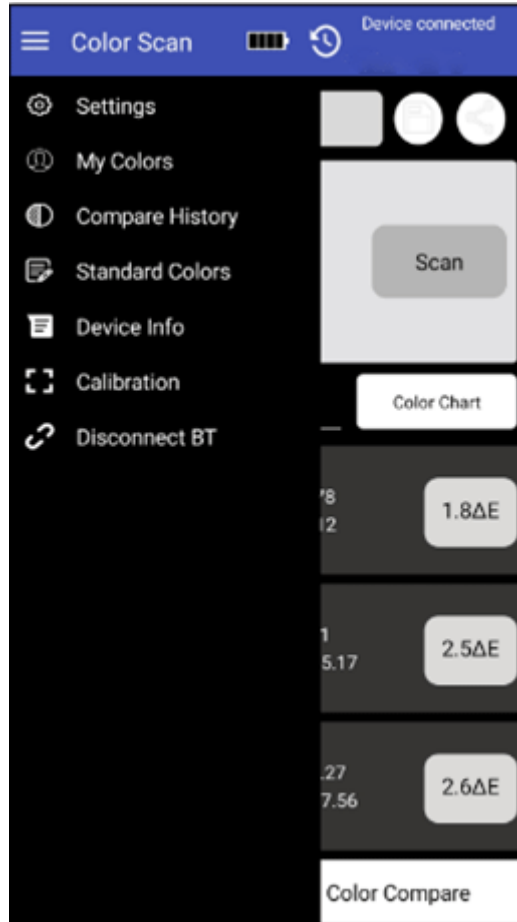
Color Scan

Device connected

Settings

My Colors

Compare History

Standard Colors

Device Info

Calibration

Disconnect BT

Scan

Color Chart

78
12

1.8ΔE

1
5.17

2.5ΔE

.27
7.56

2.6ΔE

Color Compare